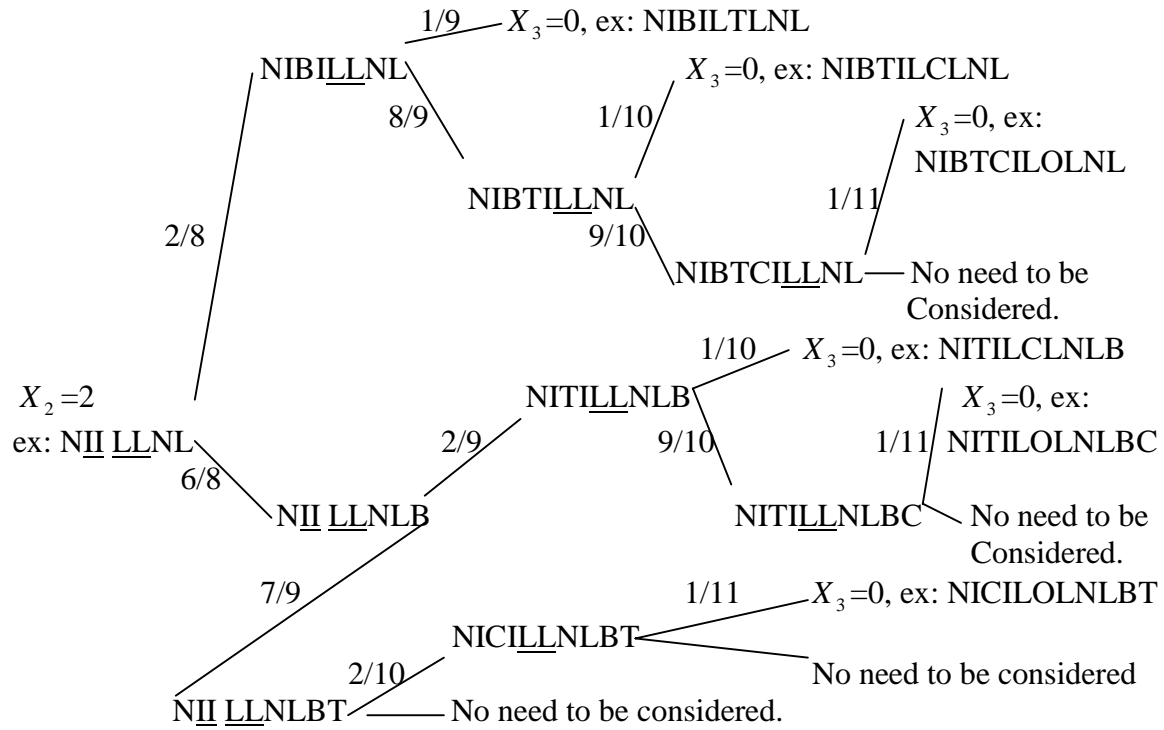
1/9 $X_3$=0, ex: NIBILTLNL

NIBILLNL

8/9

$X_3$=0, ex: NIBTILCLNL

1/10

$X_3$=0, ex: NIBTCILOLNL

NIBTILLNL

1/11

2/8

9/10

NIBTCILLNL — No need to be Considered.

1/10 $X_3$=0, ex: NITILCLNLB

$X_2$=2

NITILLNLB

$X_3$=0, ex:

ex: NII LLNL

2/9

9/10

1/11 NITILOLNLBC

6/8

NII LLNLB

NITILLNLBC No need to be Considered.

7/9

1/11 $X_3$=0, ex: NICILOLNLBT

NICILLNLBT

No need to be considered

2/10

NII LLNLBT — No need to be considered.